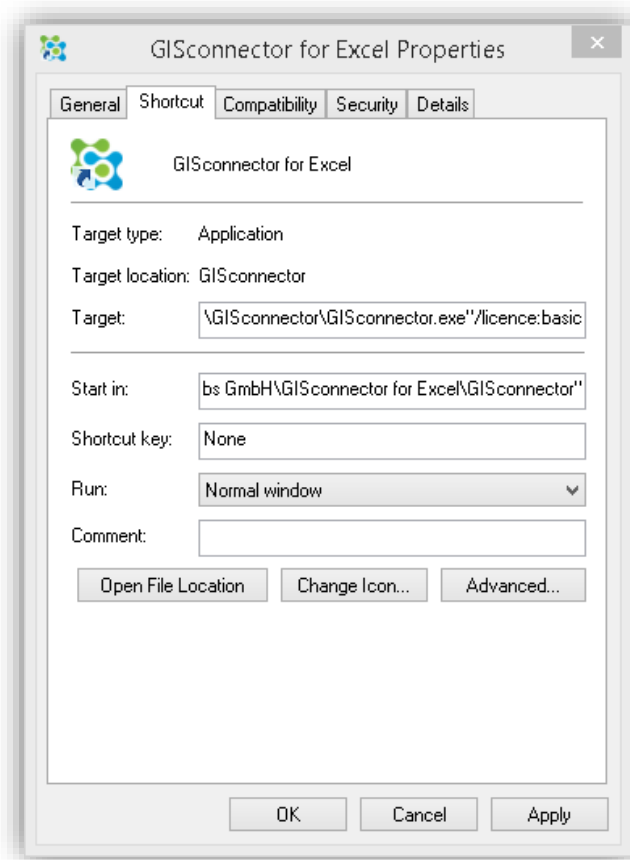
GISconnector for Excel Properties

×

General | Shortcut | Compatibility | Security | Details

GISconnector for Excel

Target type: Application

Target location: GISconnector

Target: \GISconnector\GISconnector.exe"/licence:basic

Start in: bs GmbH\GISconnector for Excel\GISconnector"

Shortcut key: None

Run: Normal window

Comment:

Open File Location | Change Icon... | Advanced...

OK | Cancel | Apply